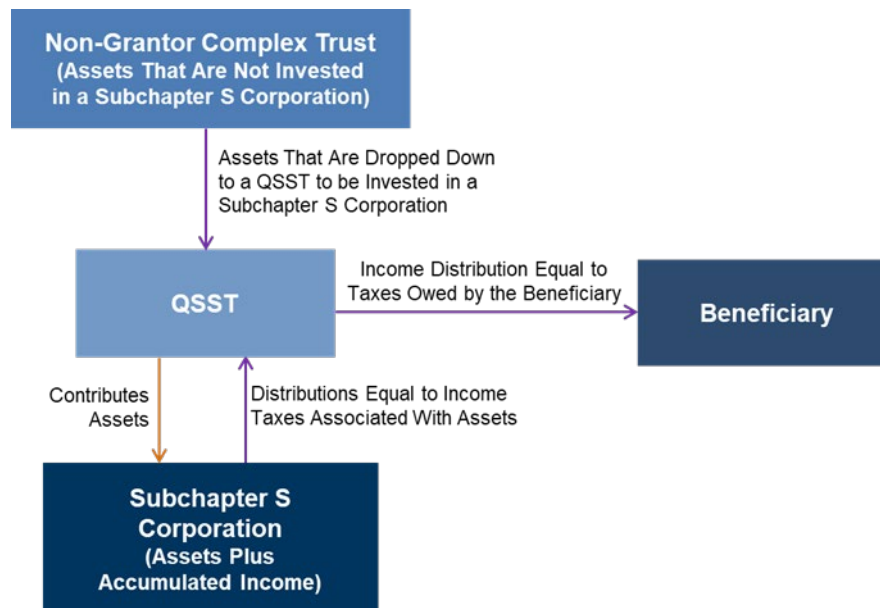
Non-Grantor Complex Trust
(Assets That Are Not Invested in a Subchapter S Corporation)

Assets That Are Dropped Down to a QSST to be Invested in a Subchapter S Corporation

QSST

Income Distribution Equal to Taxes Owed by the Beneficiary

Beneficiary

Contributes Assets

Distributions Equal to Income Taxes Associated With Assets

Subchapter S Corporation
(Assets Plus Accumulated Income)